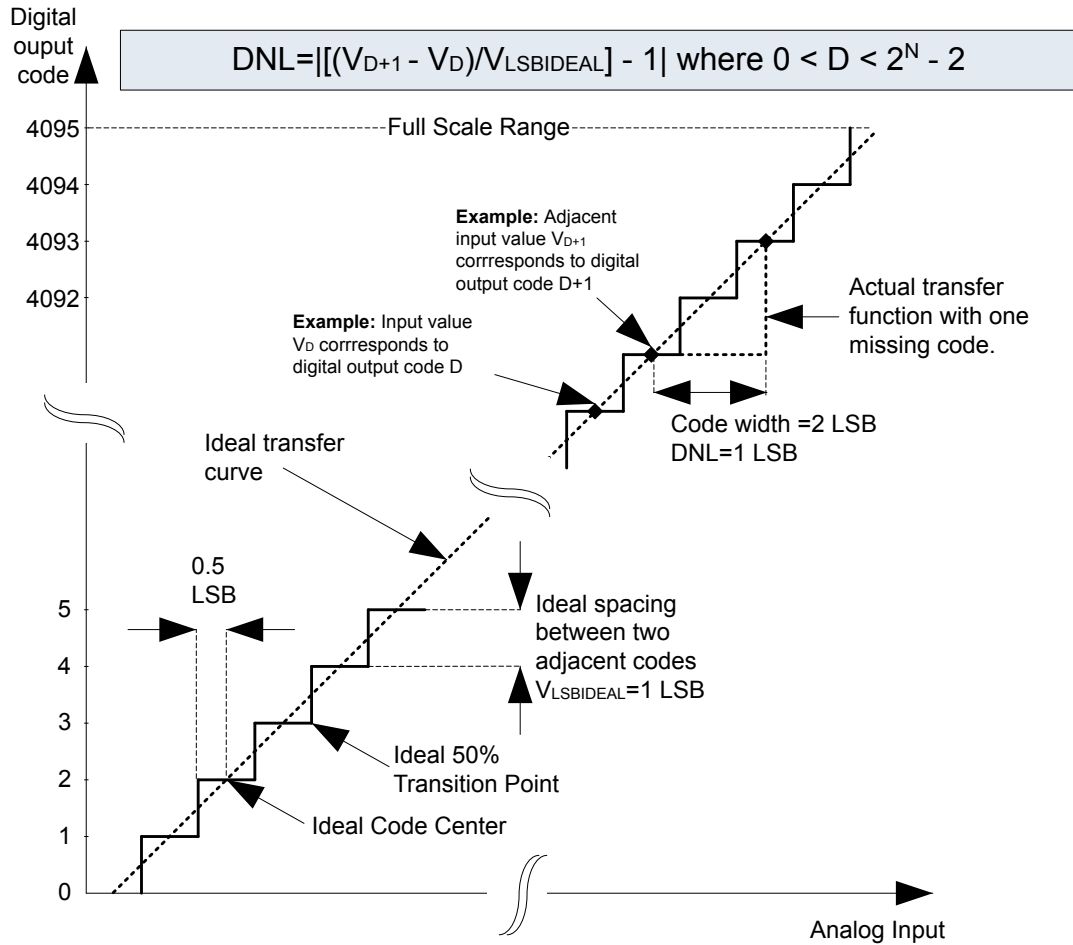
Digital ouput code

DNL=|[($V_{D+1}$ - $V_D$)/$V_{LSBIDEAL}$] - 1| where 0 < D < $2^N$ - 2

4095

Full Scale Range

4094

4093

4092

**Example:** Adjacent input value $V_{D+1}$ corrresponds to digital output code D+1

**Example:** Input value $V_D$ corrresponds to digital output code D

Actual transfer function with one missing code.

Code width =2 LSB
DNL=1 LSB

Ideal transfer curve

0.5 LSB

5

4

3

2

1

0

Ideal spacing between two adjacent codes $V_{LSBIDEAL}$=1 LSB

Ideal 50% Transition Point

Ideal Code Center

Analog Input